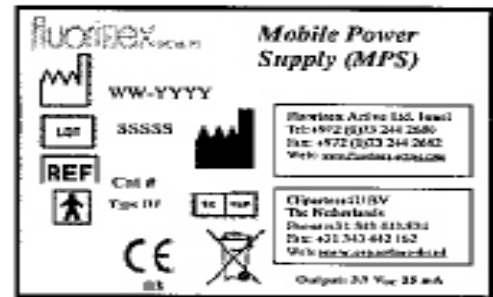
fluorinex

Mobile Power Supply (MPS)

WW-YYYY

LOT SSSSS

REF Cat #

Type BF

Fluorinex Active Ltd. Israel
Tel: +972 (0)73 244 2680
Fax: +972 (0)73 244 2682
Web: www.fluorinex-active.com

Clipsertone11BV
The Netherlands
Phone: +31 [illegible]
Fax: +31 343 442 162
Web: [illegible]

CE

Output: 3.5 V 35 mA